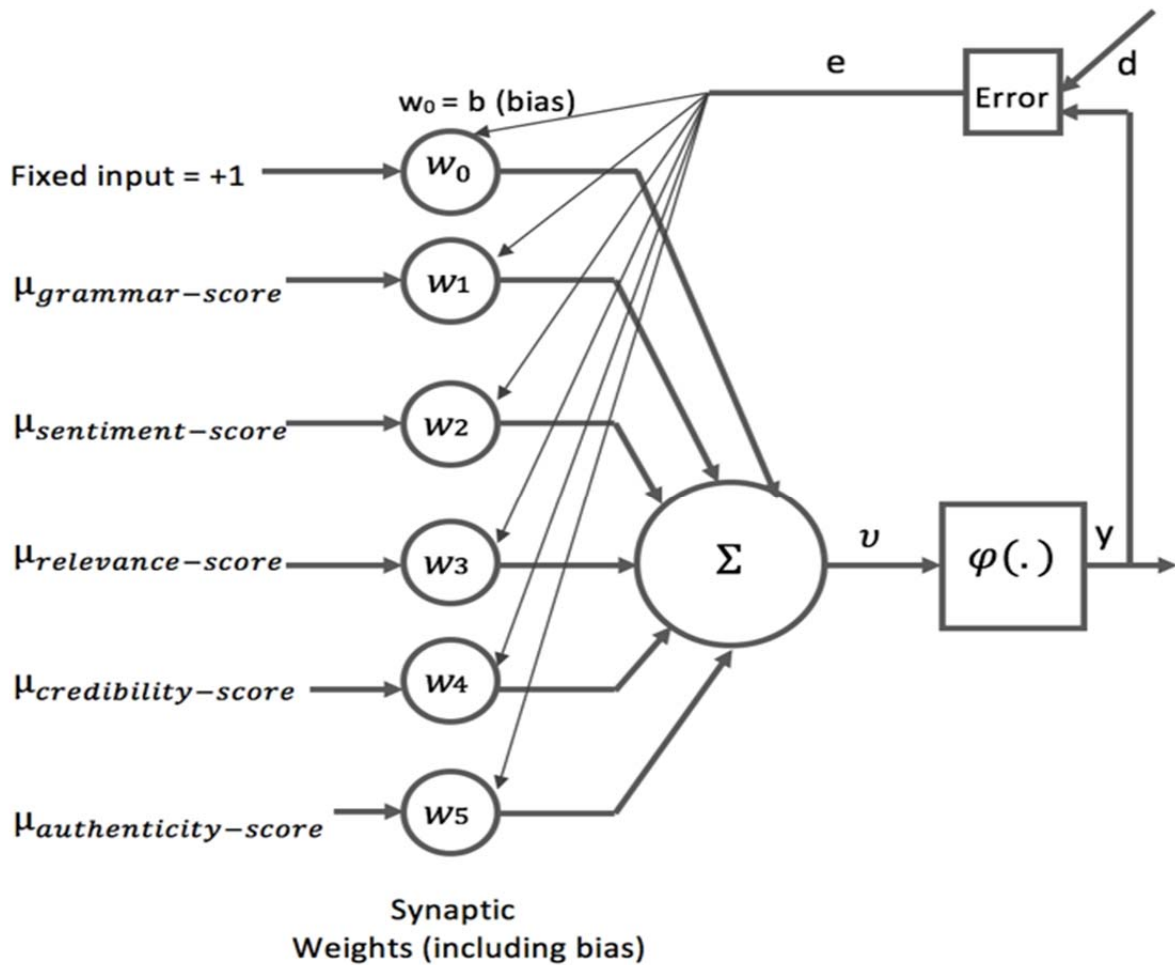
e

Error

d

$w_0$ = b (bias)

Fixed input = +1

$w_0$

$\mu_{grammar-score}$

$w_1$

$\mu_{sentiment-score}$

$w_2$

$\mu_{relevance-score}$

$w_3$

$\Sigma$

$\upsilon$

$\varphi(.)$

y

$\mu_{credibility-score}$

$w_4$

$\mu_{authenticity-score}$

$w_5$

Synaptic Weights (including bias)